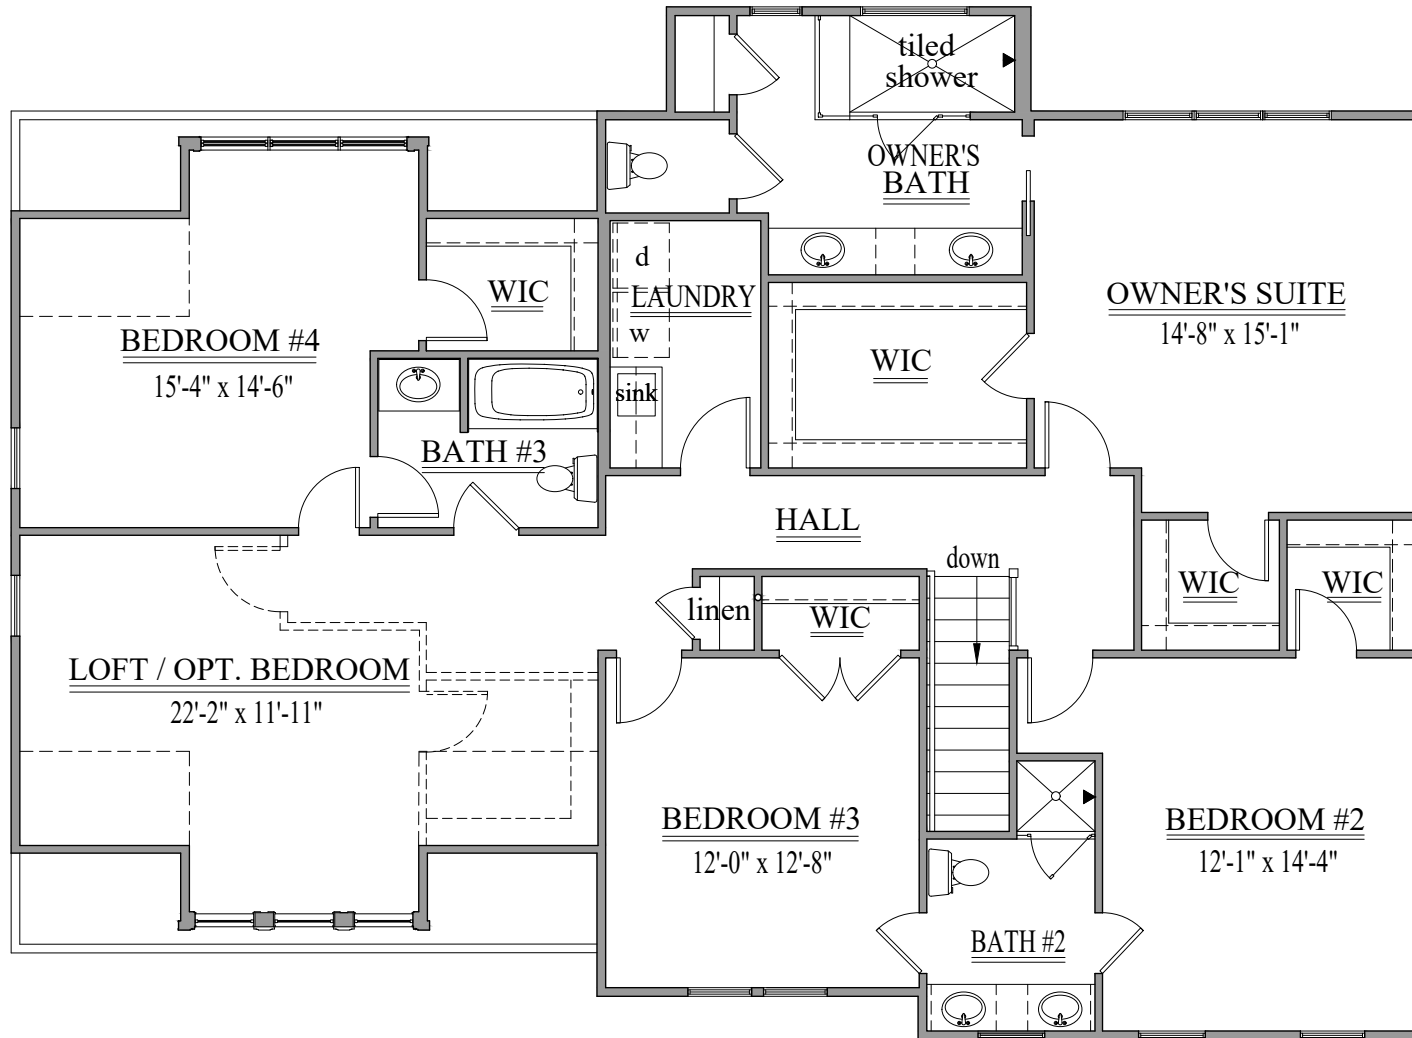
tiled shower

OWNER'S BATH

WIC

d

LAUNDRY

w

sink

BEDROOM #4
15'-4" x 14'-6"

WIC

OWNER'S SUITE
14'-8" x 15'-1"

BATH #3

HALL

down

WIC

WIC

linen

WIC

LOFT / OPT. BEDROOM
22'-2" x 11'-11"

BEDROOM #3
12'-0" x 12'-8"

BEDROOM #2
12'-1" x 14'-4"

BATH #2